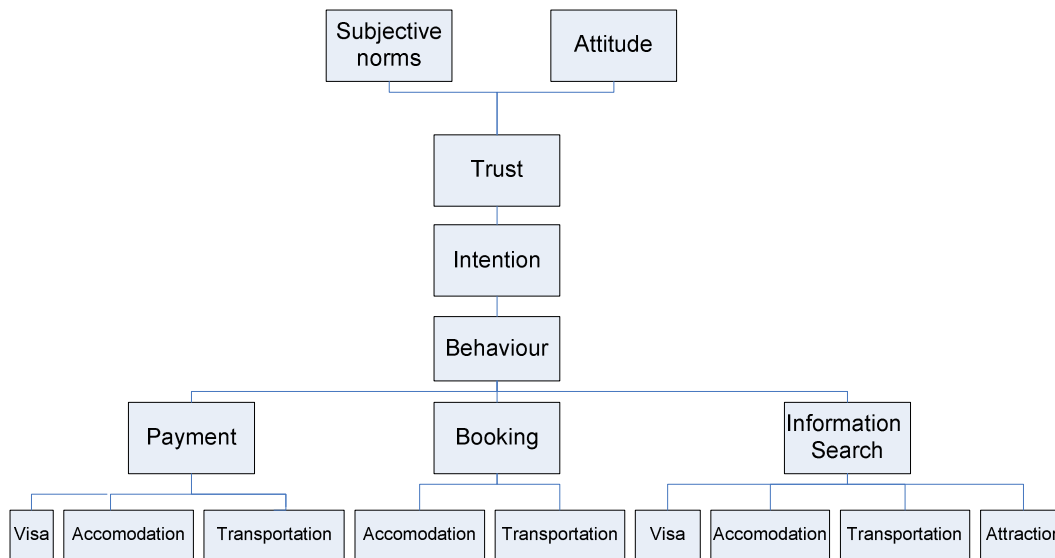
Subjective norms

Attitude

Trust

Intention

Behaviour

Payment

Booking

Information Search

Visa

Accomodation

Transportation

Accomodation

Transportation

Visa

Accomodation

Transportation

Attraction